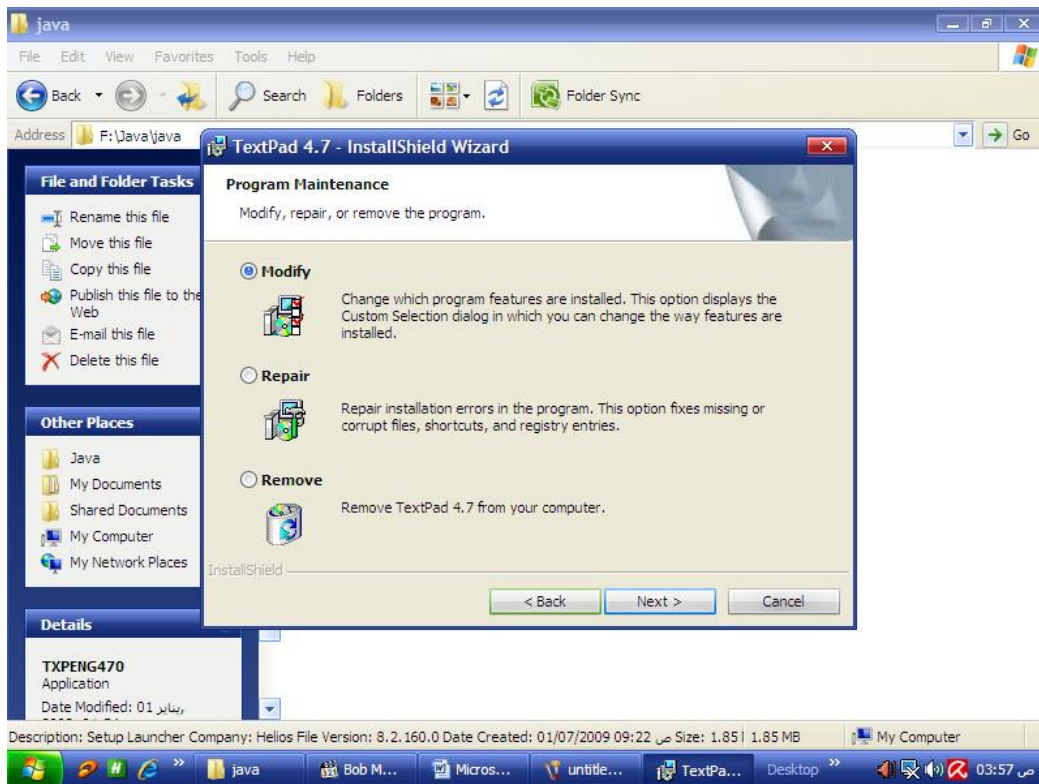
java

File Edit View Favorites Tools Help

Back Search Folders Folder Sync

Address F:\Java\java Go

File and Folder Tasks

Rename this file
Move this file
Copy this file
Publish this file to the Web
E-mail this file
Delete this file

Other Places

Java
My Documents
Shared Documents
My Computer
My Network Places

Details

TXPENG470
Application
Date Modified: 01 يناير

TextPad 4.7 - InstallShield Wizard

Program Maintenance

Modify, repair, or remove the program.

Modify

Change which program features are installed. This option displays the Custom Selection dialog in which you can change the way features are installed.

Repair

Repair installation errors in the program. This option fixes missing or corrupt files, shortcuts, and registry entries.

Remove

Remove TextPad 4.7 from your computer.

InstallShield

< Back Next > Cancel

Description: Setup Launcher Company: Helios File Version: 8.2.160.0 Date Created: 01/07/2009 09:22 ص Size: 1.85 | 1.85 MB My Computer

java Bob M... Micros... untitle... TextPa... Desktop 03:57 ص